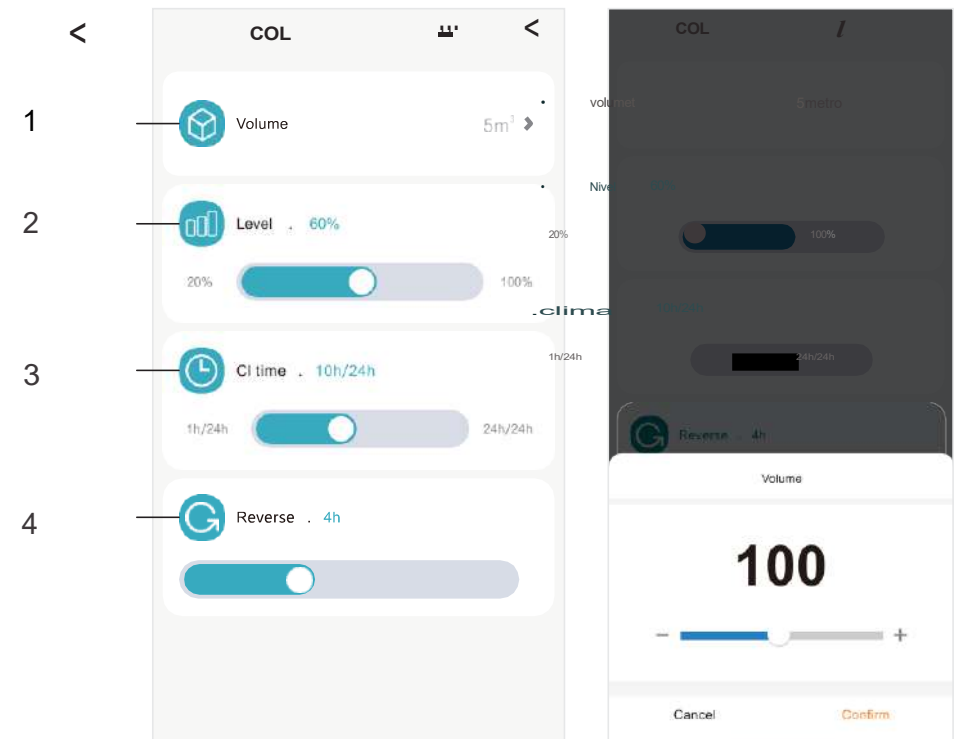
<

COL

<

1

Volume

$5m^3$ >

2

Level . 60%

20%

100%

3

Cl time . 10h/24h

1h/24h

24h/24h

4

Reverse . 4h

COL

volume

5metro

Nive

20%

100%

.clima

1h/24h

24h/24h

Reverse . 4h

Volume

100

−

+

Cancel

Confirm